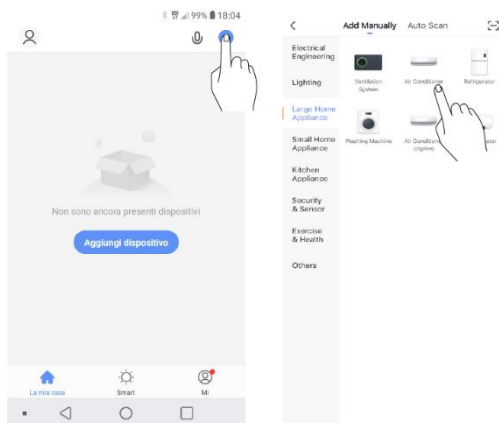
99% 18:04

Non sono ancora presenti dispositivi

Aggiungi dispositivo

La mia casa
Smart
Mi

<
Add Manually
Auto Scan

Electrical Engineering
Lighting
Large Home Appliance
Small Home Appliance
Kitchen Appliance
Security & Sensor
Exercise & Health
Others

Ventilation System
Air Conditioner
Refrigerator
Washing Machine
Air Conditioner (Ugiene)
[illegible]ator